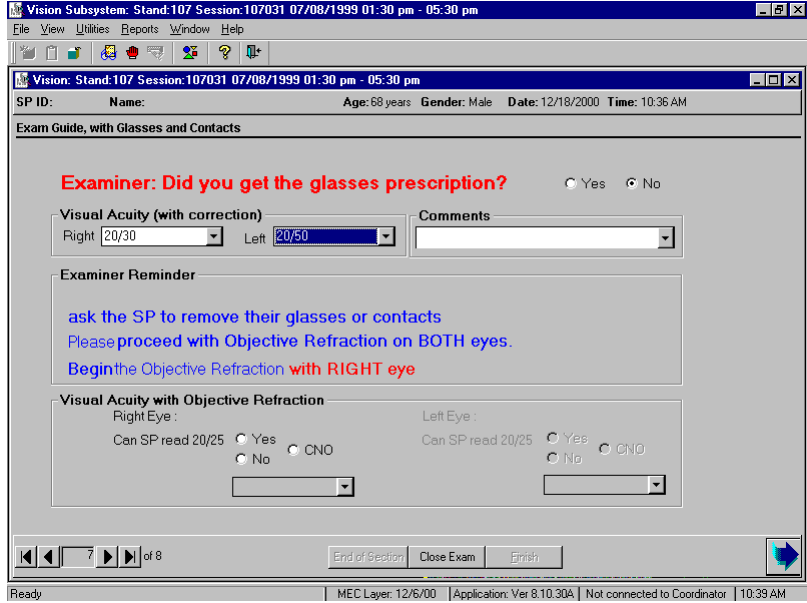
Vision Subsystem: Stand:107 Session:107031 07/08/1999 01:30 pm - 05:30 pm

File View Utilities Reports Window Help

Vision: Stand:107 Session:107031 07/08/1999 01:30 pm - 05:30 pm

SP ID: Name: Age: 68 years Gender: Male Date: 12/18/2000 Time: 10:36 AM

Exam Guide, with Glasses and Contacts

Examiner: Did you get the glasses prescription?

Yes No

Visual Acuity (with correction)

Right 20/30 Left 20/50

Comments

Examiner Reminder

ask the SP to remove their glasses or contacts

Please proceed with Objective Refraction on BOTH eyes.

Begin the Objective Refraction with RIGHT eye

Visual Acuity with Objective Refraction

Right Eye :

Can SP read 20/25 Yes No CNO

Left Eye :

Can SP read 20/25 Yes No CNO

7 of 8

End of Section Close Exam Finish

Ready | MEC Layer: 12/6/00 | Application: Ver 8.10.30A | Not connected to Coordinator | 10:39 AM